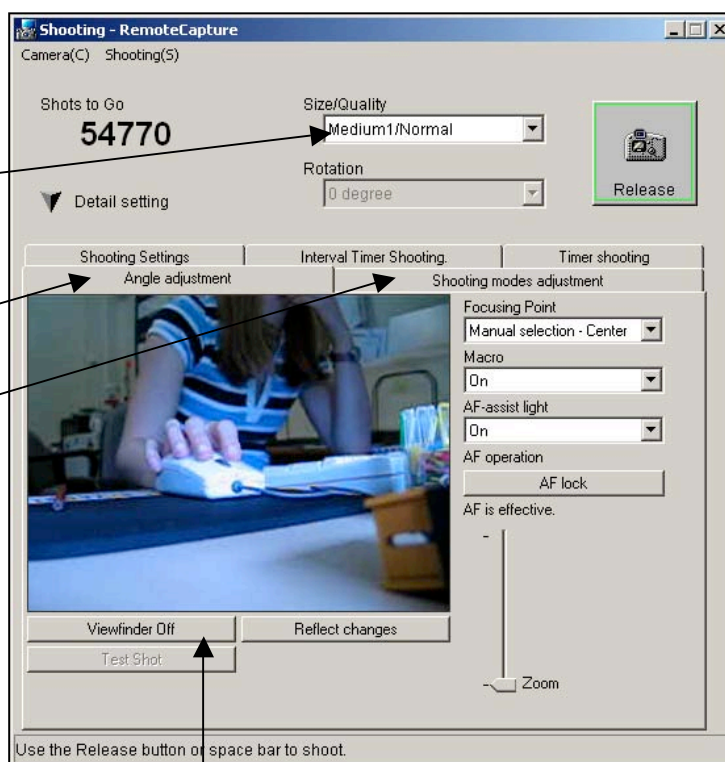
Shooting - RemoteCapture

Camera(C) Shooting(S)

Shots to Go

54770

Size/Quality

Medium1/Normal

Rotation

0 degree

Release

Detail setting

Shooting Settings

Interval Timer Shooting.

Timer shooting

Angle adjustment

Shooting modes adjustment

Focusing Point

Manual selection - Center

Macro

On

AF-assist light

On

AF operation

AF lock

AF is effective.

-

-

Zoom

Viewfinder Off

Reflect changes

Test Shot

Use the Release button or space bar to shoot.